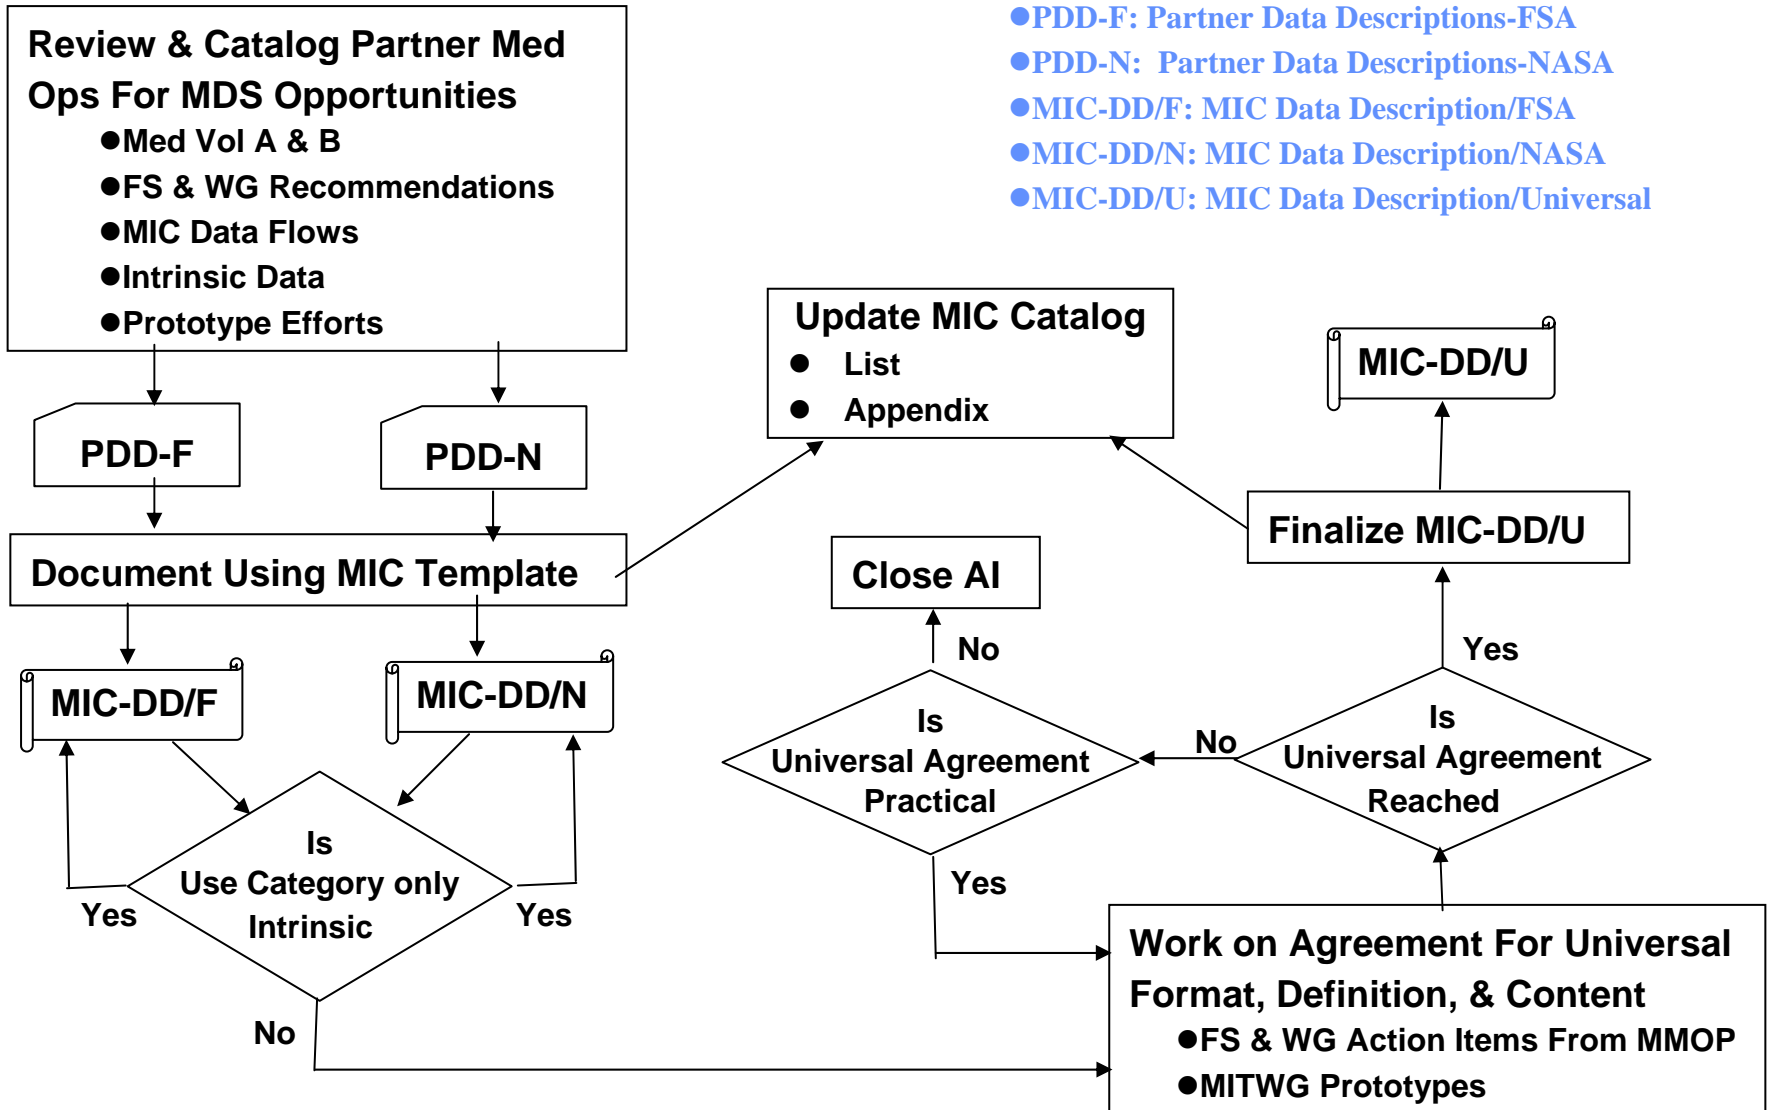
●PDD-F: Partner Data Descriptions-FSA
●PDD-N: Partner Data Descriptions-NASA
●MIC-DD/F: MIC Data Description/FSA
●MIC-DD/N: MIC Data Description/NASA
●MIC-DD/U: MIC Data Description/Universal

Review & Catalog Partner Med Ops For MDS Opportunities
●Med Vol A & B
●FS & WG Recommendations
●MIC Data Flows
●Intrinsic Data
●Prototype Efforts

PDD-F

PDD-N

Update MIC Catalog
● List
● Appendix

MIC-DD/U

Finalize MIC-DD/U

Document Using MIC Template

Close AI

No

Yes

MIC-DD/F

MIC-DD/N

Is Universal Agreement Practical

No

Is Universal Agreement Reached

Is Use Category only Intrinsic

Yes

Yes

Yes

No

Work on Agreement For Universal Format, Definition, & Content
●FS & WG Action Items From MMOP
●MITWG Prototypes